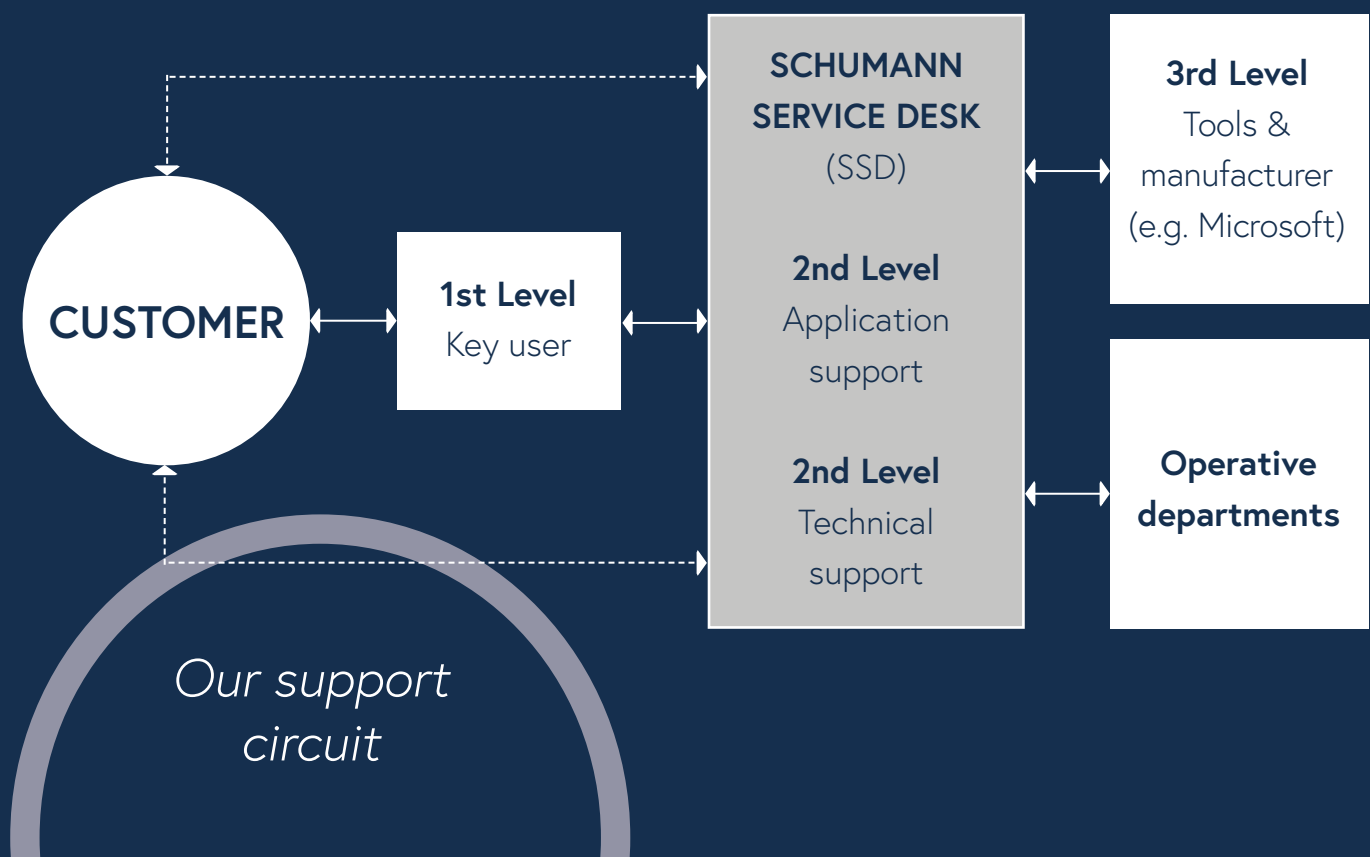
SCHUMANN SERVICE DESK (SSD)

3rd Level
Tools & manufacturer (e.g. Microsoft)

CUSTOMER

1st Level
Key user

2nd Level
Application support

2nd Level
Technical support

Operative departments

Our support circuit